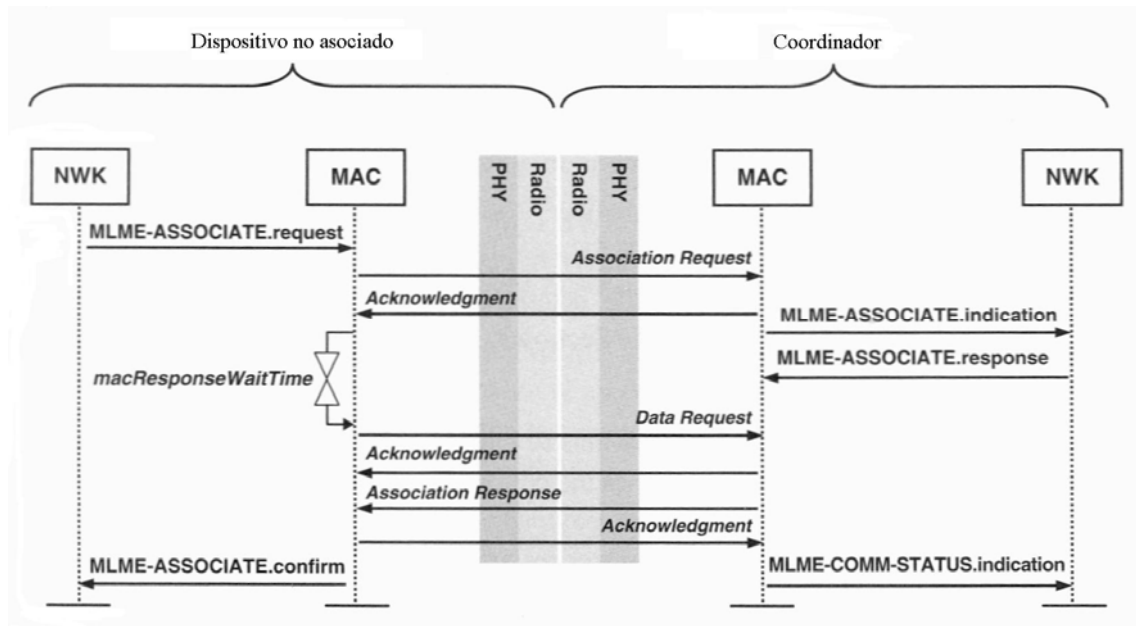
Dispositivo no asociado

Coordinador

NWK

MAC

PHY

Radio

Radio

PHY

MAC

NWK

MLME-ASSOCIATE.request

Association Request

Acknowledgment

MLME-ASSOCIATE.indication

MLME-ASSOCIATE.response

macResponseWaitTime

Data Request

Acknowledgment

Association Response

Acknowledgment

MLME-ASSOCIATE.confirm

MLME-COMM-STATUS.indication